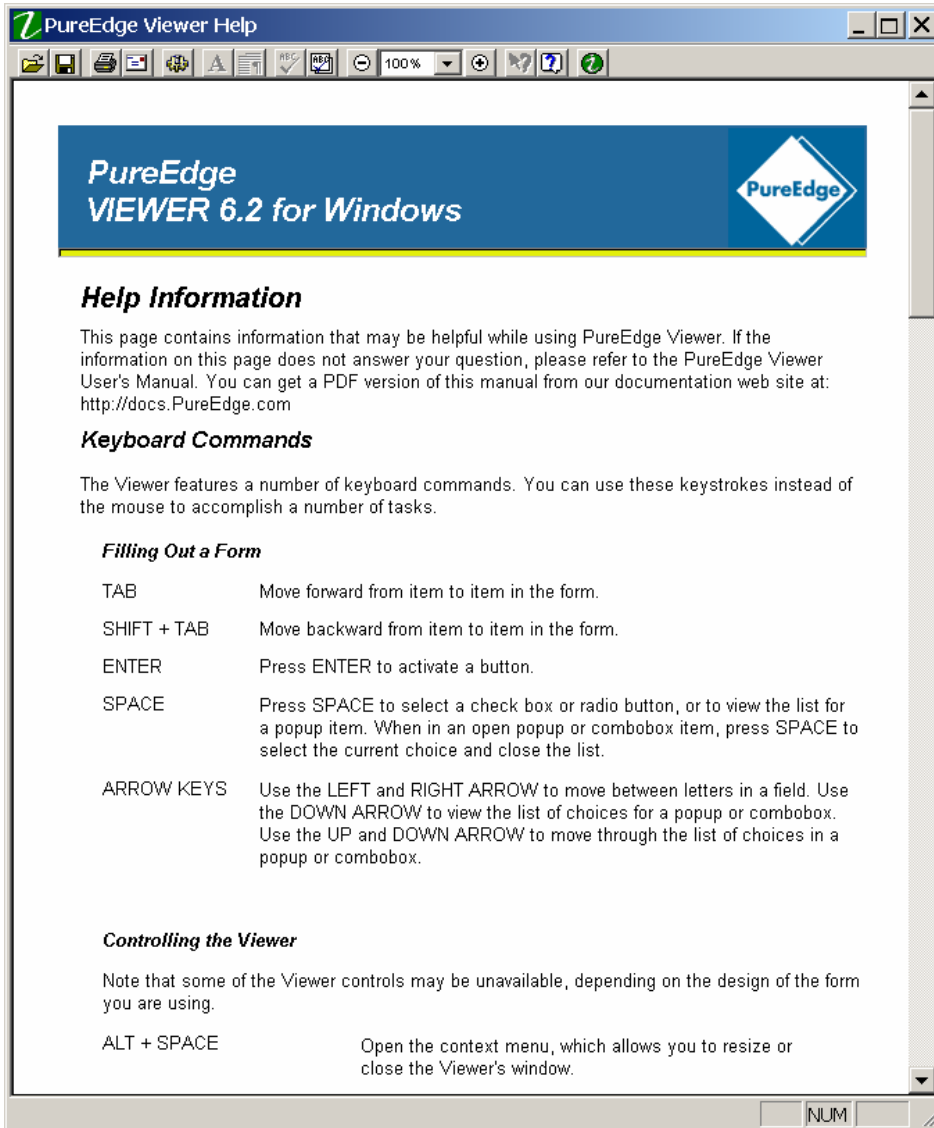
PureEdge Viewer Help

100%

PureEdge
VIEWER 6.2 for Windows

PureEdge

Help Information

This page contains information that may be helpful while using PureEdge Viewer. If the information on this page does not answer your question, please refer to the PureEdge Viewer User's Manual. You can get a PDF version of this manual from our documentation web site at: http://docs.PureEdge.com

Keyboard Commands

The Viewer features a number of keyboard commands. You can use these keystrokes instead of the mouse to accomplish a number of tasks.

Filling Out a Form

| | |
|---|---|
| TAB | Move forward from item to item in the form. |
| SHIFT + TAB | Move backward from item to item in the form. |
| ENTER | Press ENTER to activate a button. |
| SPACE | Press SPACE to select a check box or radio button, or to view the list for a popup item. When in an open popup or combobox item, press SPACE to select the current choice and close the list. |
| ARROW KEYS | Use the LEFT and RIGHT ARROW to move between letters in a field. Use the DOWN ARROW to view the list of choices for a popup or combobox. Use the UP and DOWN ARROW to move through the list of choices in a popup or combobox. |

Controlling the Viewer

Note that some of the Viewer controls may be unavailable, depending on the design of the form you are using.

| | |
|---|---|
| ALT + SPACE | Open the context menu, which allows you to resize or close the Viewer's window. |

NUM